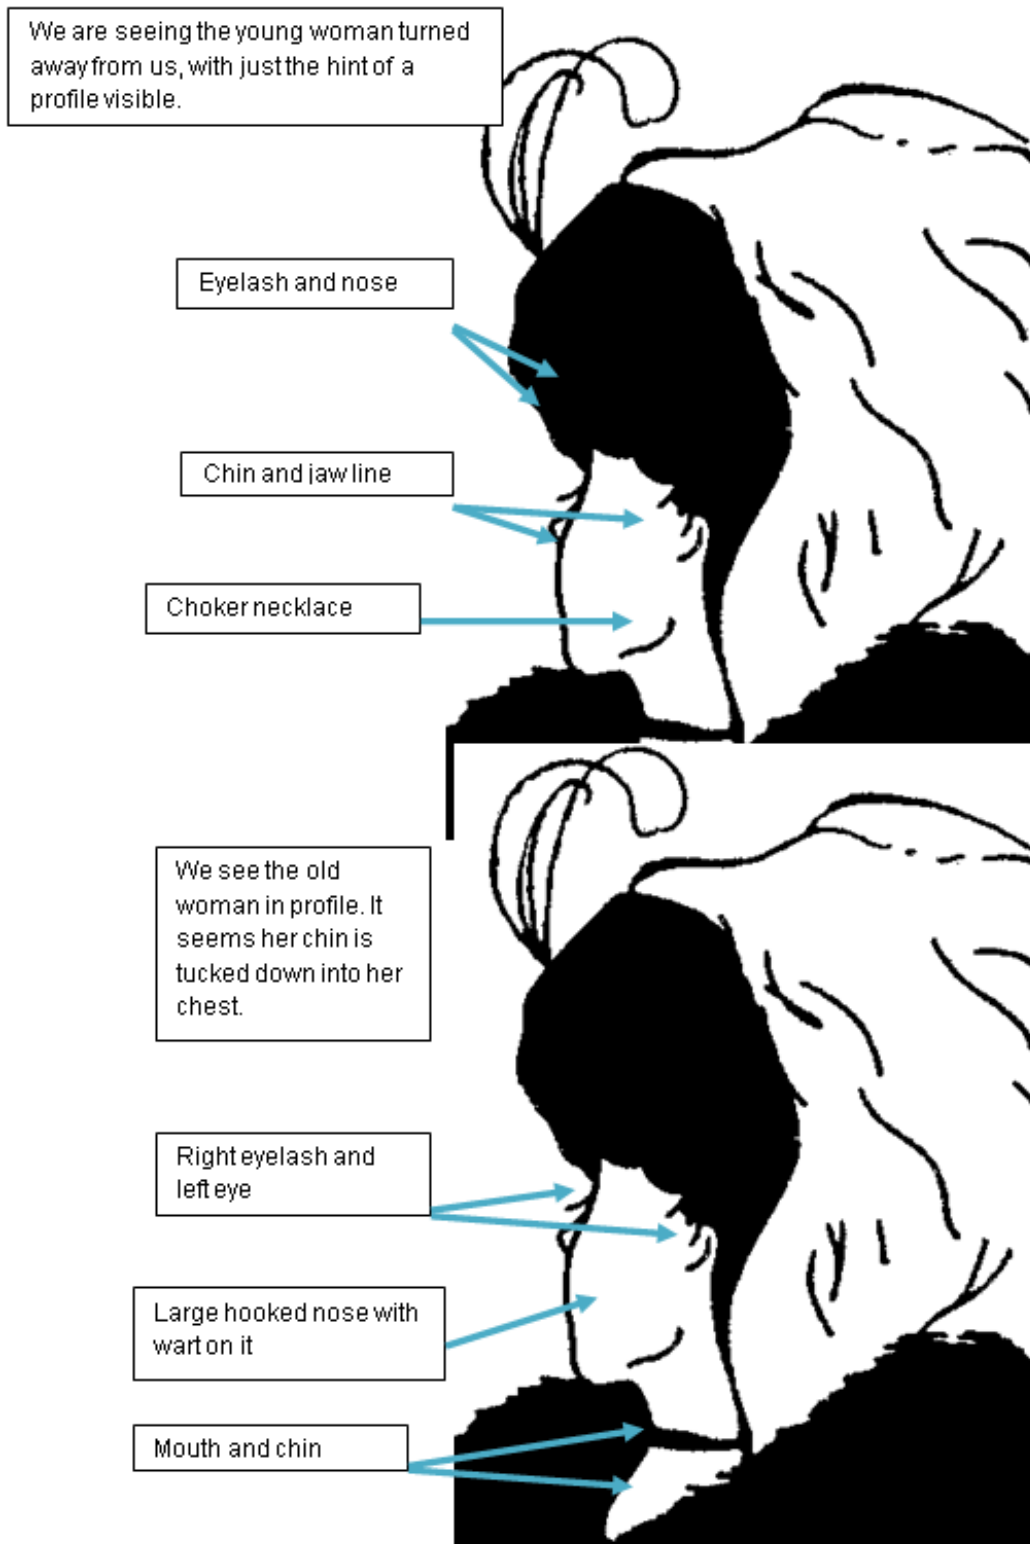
We are seeing the young woman turned away from us, with just the hint of a profile visible.

Eyelash and nose

Chin and jaw line

Choker necklace

We see the old woman in profile. It seems her chin is tucked down into her chest.

Right eyelash and left eye

Large hooked nose with wart on it

Mouth and chin